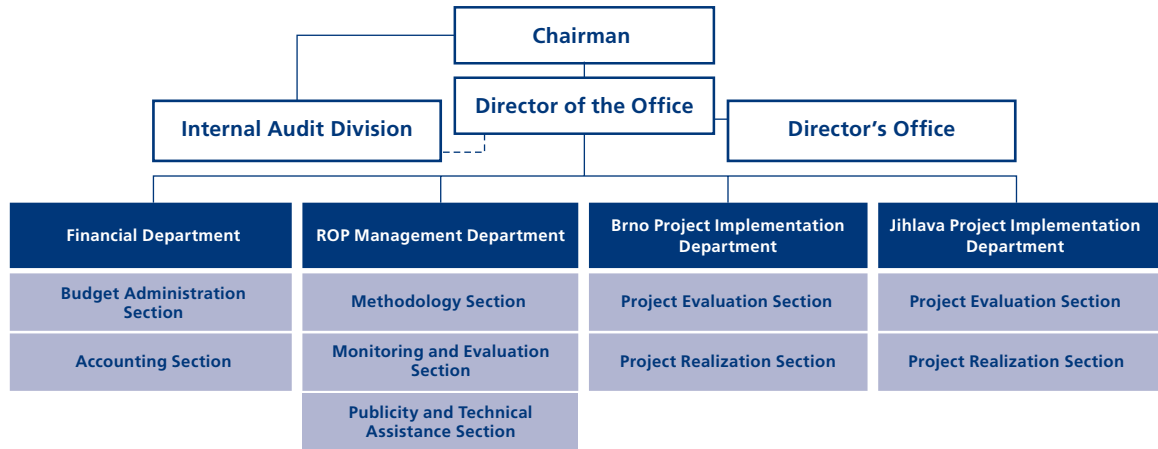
Chairman

Director of the Office

Internal Audit Division

Director’s Office

Financial Department

Budget Administration Section

Accounting Section

ROP Management Department

Methodology Section

Monitoring and Evaluation Section

Publicity and Technical Assistance Section

Brno Project Implementation Department

Project Evaluation Section

Project Realization Section

Jihlava Project Implementation Department

Project Evaluation Section

Project Realization Section